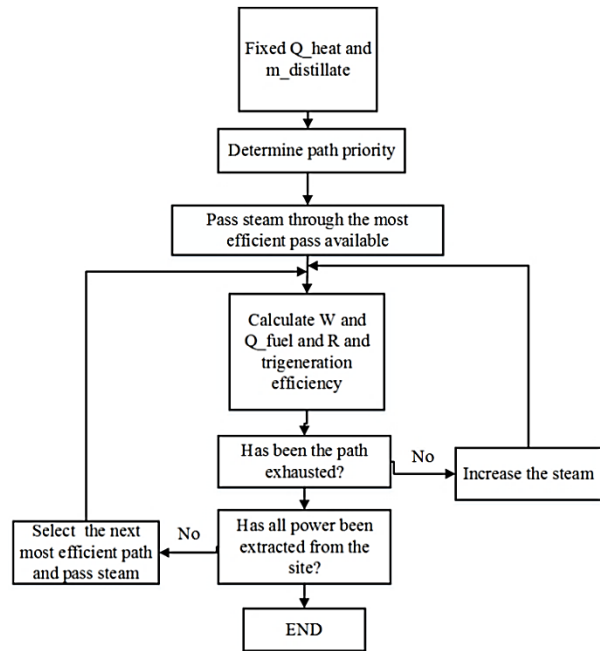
Fixed Q_heat and m_distillate

Determine path priority

Pass steam through the most efficient pass available

Calculate W and Q_fuel and R and trigeneration efficiency

Has been the path exhausted?

No

Increase the steam

Has all power been extracted from the site?

No

Select the next most efficient path and pass steam

END